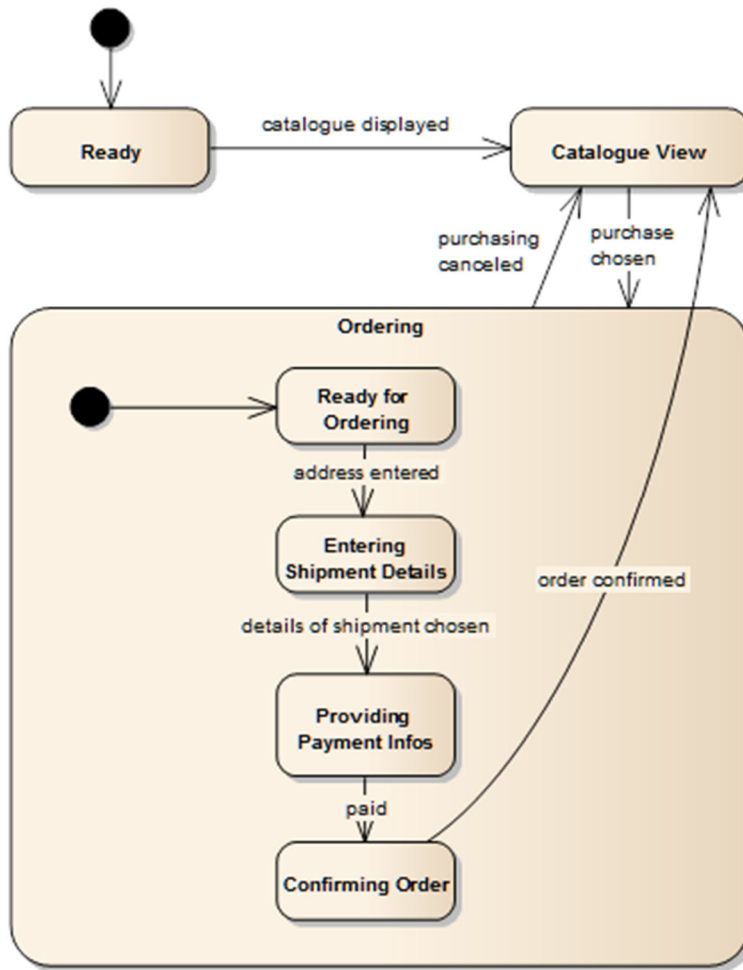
Ready

catalogue displayed

Catalogue View

purchasing canceled

purchase chosen

Ordering

Ready for Ordering

address entered

Entering Shipment Details

order confirmed

details of shipment chosen

Providing Payment Infos

paid

Confirming Order